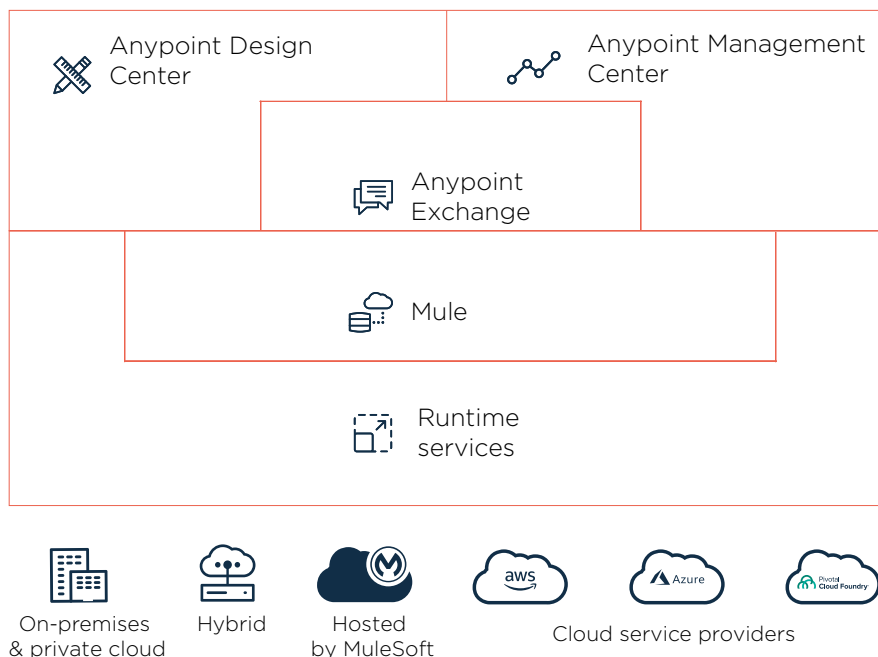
Anypoint Design Center

Anypoint Management Center

Anypoint Exchange

Mule

Runtime services

On-premises & private cloud

Hybrid

M

Hosted by MuleSoft

aws

Azure

Pivotal Cloud Foundry

Cloud service providers